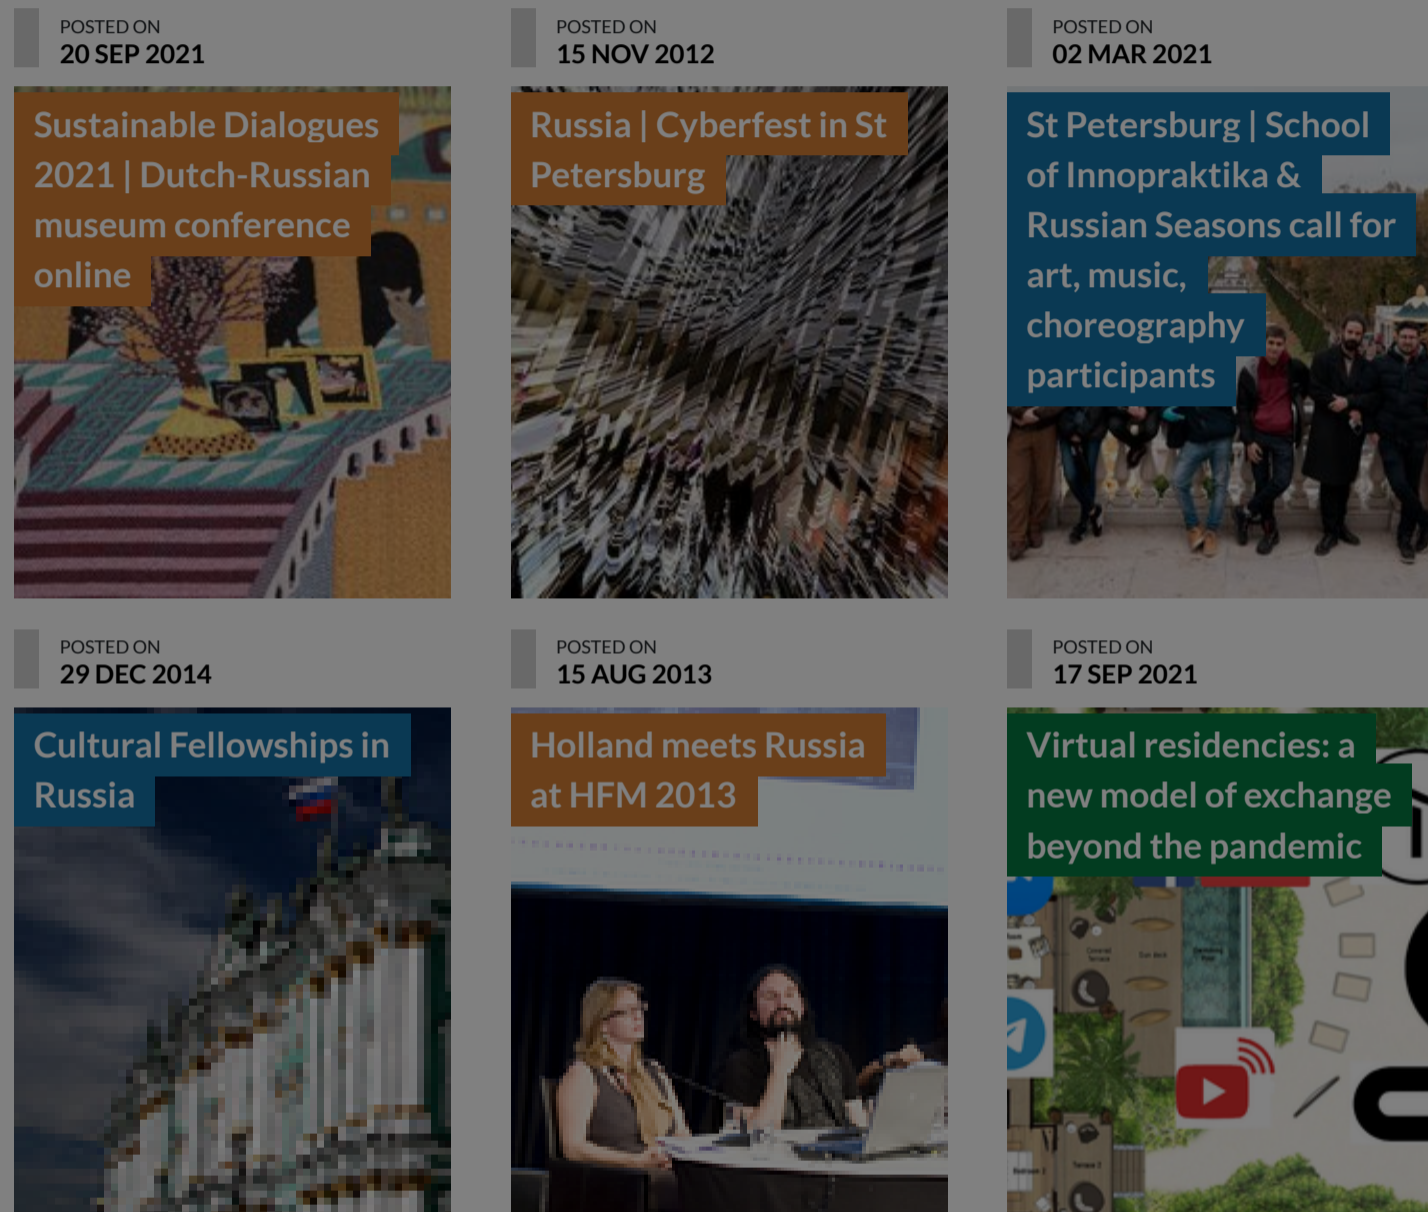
POSTED ON
20 SEP 2021

Sustainable Dialogues 2021 | Dutch-Russian museum conference online

POSTED ON
15 NOV 2012

Russia | Cyberfest in St Petersburg

POSTED ON
02 MAR 2021

St Petersburg | School of Innopraktika & Russian Seasons call for art, music, choreography participants

POSTED ON
29 DEC 2014

Cultural Fellowships in Russia

POSTED ON
15 AUG 2013

Holland meets Russia at HFM 2013

POSTED ON
17 SEP 2021

Virtual residencies: a new model of exchange beyond the pandemic